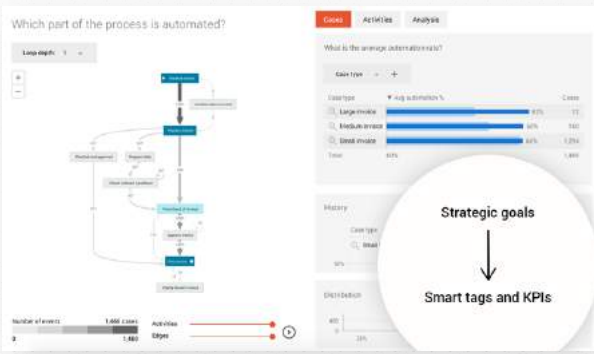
Which part of the process is automated?

Loop depth 1

+
−

Number of events 1,466 cases
0 1,480

Activities
Edges

Cases Activities Analysis

What is the average automation rate?

Case type +

Case type ▼ Avg automation % Cases

Large invoice 83% 72
Medium invoice 80% 140
Small invoice 84% 1,254
Total 83% 1,466

History

Case type

Small

50%

Distribution

400

0 20%

Strategic goals

Smart tags and KPIs